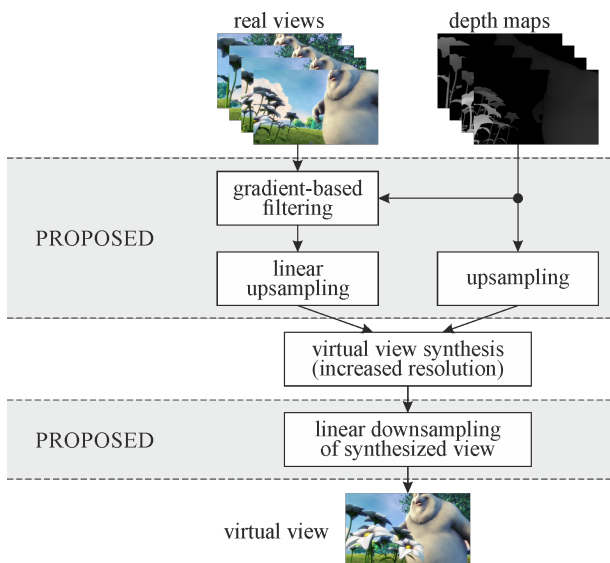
real views

depth maps

gradient-based filtering

PROPOSED

linear upsampling

upsampling

virtual view synthesis (increased resolution)

PROPOSED

linear downsampling of synthesized view

virtual view